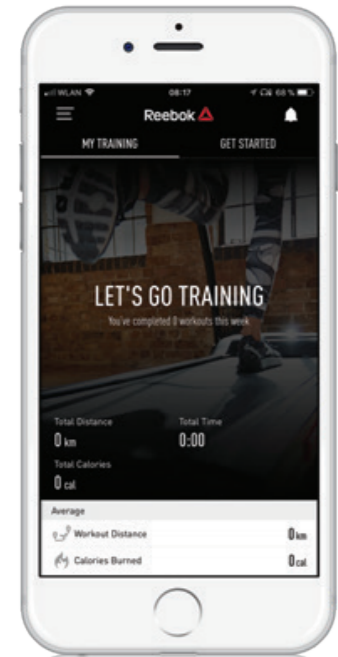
WLAN 08:17 68 %

Reebok

MY TRAINING GET STARTED

LET'S GO TRAINING

You've completed 0 workouts this week

Total Distance
0 km

Total Time
0:00

Total Calories
0 cal

Average

Workout Distance 0 km

Calories Burned 0 cal